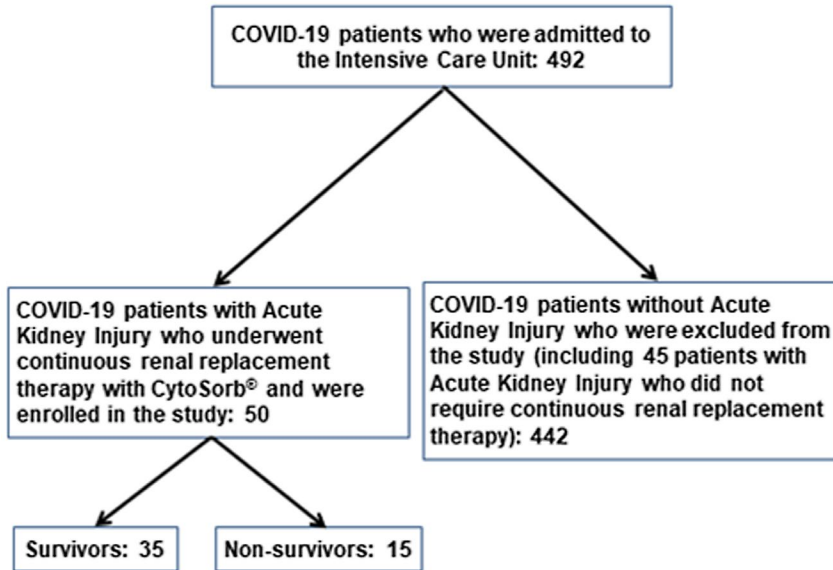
COVID-19 patients who were admitted to the Intensive Care Unit: 492

COVID-19 patients with Acute Kidney Injury who underwent continuous renal replacement therapy with CytoSorb® and were enrolled in the study: 50

COVID-19 patients without Acute Kidney Injury who were excluded from the study (including 45 patients with Acute Kidney Injury who did not require continuous renal replacement therapy): 442

Survivors: 35

Non-survivors: 15